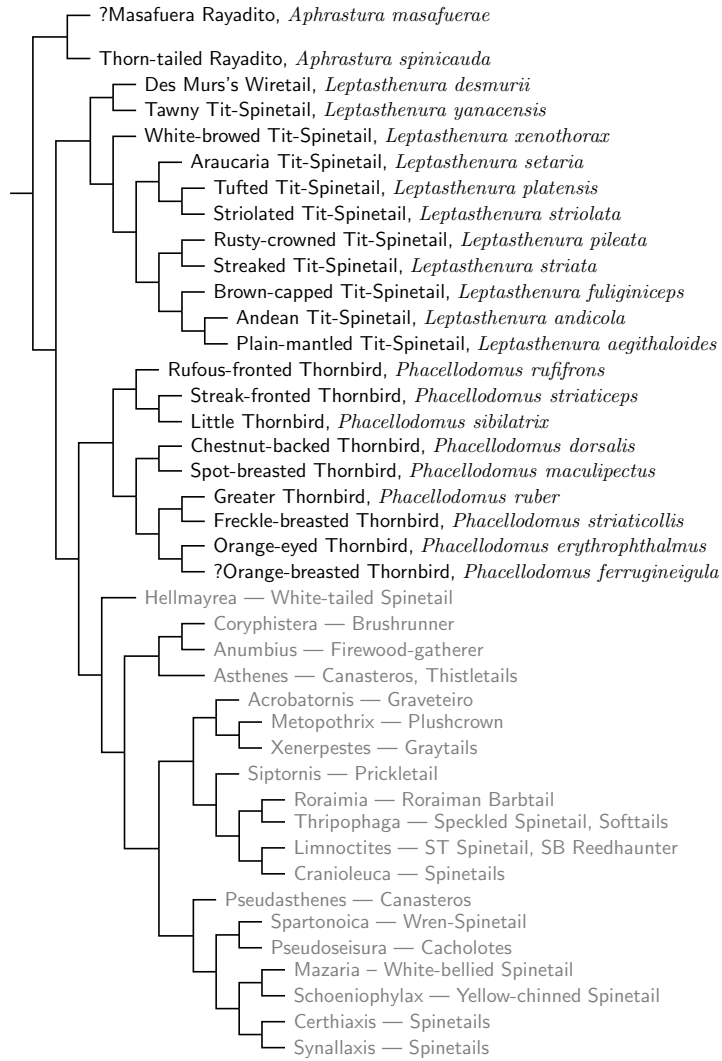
?Masafuera Rayadito, *Aphrastura masafuerae*

Thorn-tailed Rayadito, *Aphrastura spinicauda*

Des Murs's Wiretail, *Leptasthenura desmurii*

Tawny Tit-Spinetail, *Leptasthenura yanacensis*

White-browed Tit-Spinetail, *Leptasthenura xenothorax*

Araucaria Tit-Spinetail, *Leptasthenura setaria*

Tufted Tit-Spinetail, *Leptasthenura platensis*

Striolated Tit-Spinetail, *Leptasthenura striolata*

Rusty-crowned Tit-Spinetail, *Leptasthenura pileata*

Streaked Tit-Spinetail, *Leptasthenura striata*

Brown-capped Tit-Spinetail, *Leptasthenura fuliginiceps*

Andean Tit-Spinetail, *Leptasthenura andicola*

Plain-mantled Tit-Spinetail, *Leptasthenura aegithaloides*

Rufous-fronted Thornbird, *Phacellodomus rufifrons*

Streak-fronted Thornbird, *Phacellodomus striaticeps*

Little Thornbird, *Phacellodomus sibilatrix*

Chestnut-backed Thornbird, *Phacellodomus dorsalis*

Spot-breasted Thornbird, *Phacellodomus maculipectus*

Greater Thornbird, *Phacellodomus ruber*

Freckle-breasted Thornbird, *Phacellodomus striaticollis*

Orange-eyed Thornbird, *Phacellodomus erythrophthalmus*

?Orange-breasted Thornbird, *Phacellodomus ferrugineigula*

Hellmayrea — White-tailed Spinetail

Coryphistera — Brushrunner

Anumbius — Firewood-gatherer

Asthenes — Canasteros, Thistletails

Acrobatornis — Graveteiro

Metopothrix — Plushcrown

Xenerpestes — Graytails

Siptornis — Prickletail

Roraimia — Roraiman Barbtail

Thripophaga — Speckled Spinetail, Softtails

Limnoctites — ST Spinetail, SB Reedhaunter

Cranioleuca — Spinetails

Pseudasthenes — Canasteros

Spartonoica — Wren-Spinetail

Pseudoseisura — Cacholotes

Mazaria – White-bellied Spinetail

Schoeniophylax — Yellow-chinned Spinetail

Certhiaxis — Spinetails

Synallaxis — Spinetails